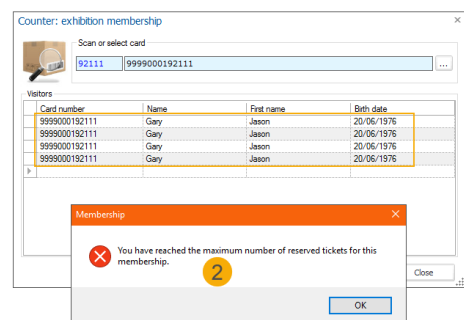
Counter: exhibition membership

Scan or select card

92111 | 9999000192111 | ...

Visitors

| | Card number | Name | First name | Birth date |
|---|---|---|---|---|
| | 9999000192111 | Gary | Jason | 20/06/1976 |
| | 9999000192111 | Gary | Jason | 20/06/1976 |
| | 9999000192111 | Gary | Jason | 20/06/1976 |
| | 9999000192111 | Gary | Jason | 20/06/1976 |
| * | | | | |

Close

Membership

You have reached the maximum number of reserved tickets for this membership.

2

OK